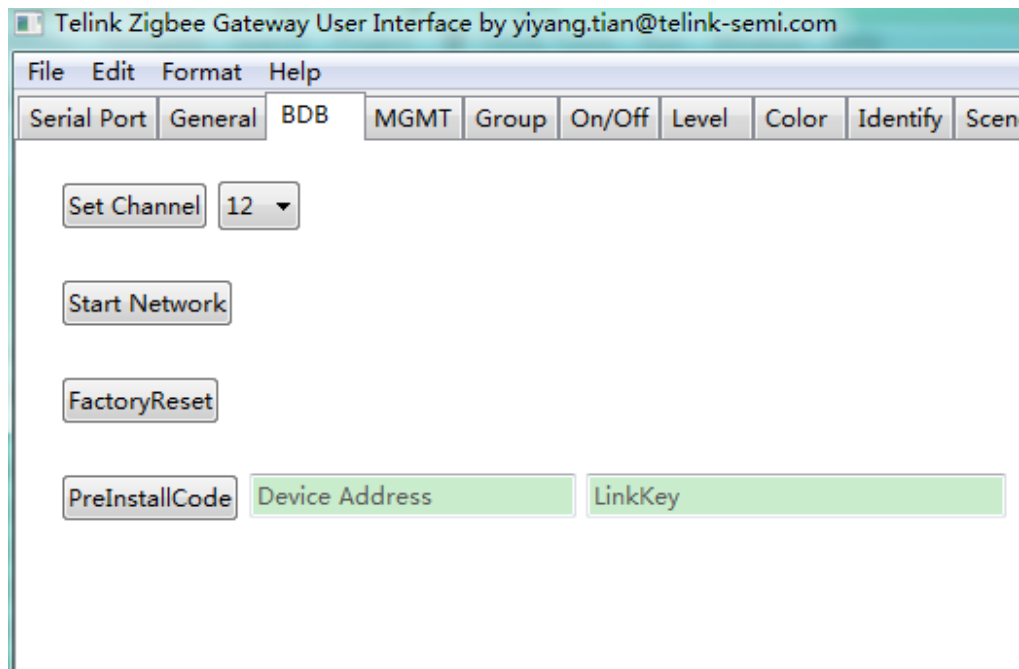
Telink Zigbee Gateway User Interface by yiyang.tian@telink-semi.com

File Edit Format Help

Serial Port General BDB MGMT Group On/Off Level Color Identify Scen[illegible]

Set Channel 12

Start Network

FactoryReset

PreInstallCode Device Address LinkKey